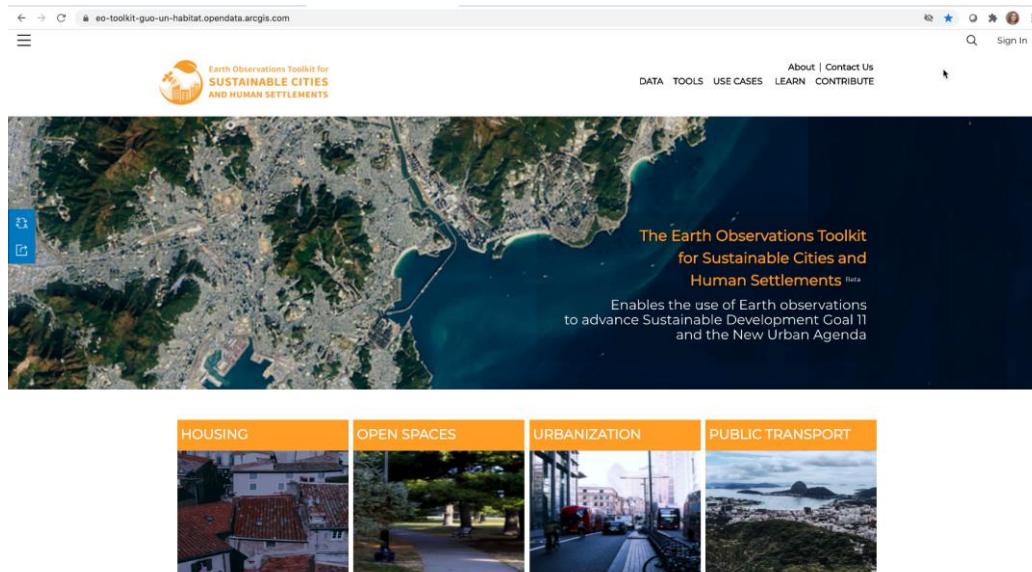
eo-toolkit-guo-un-habitat.opendata.arcgis.com

Sign In

Earth Observations Toolkit for
SUSTAINABLE CITIES
AND HUMAN SETTLEMENTS

About | Contact Us

DATA TOOLS USE CASES LEARN CONTRIBUTE

The Earth Observations Toolkit for Sustainable Cities and Human Settlements Beta

Enables the use of Earth observations to advance Sustainable Development Goal 11 and the New Urban Agenda

HOUSING

OPEN SPACES

URBANIZATION

PUBLIC TRANSPORT